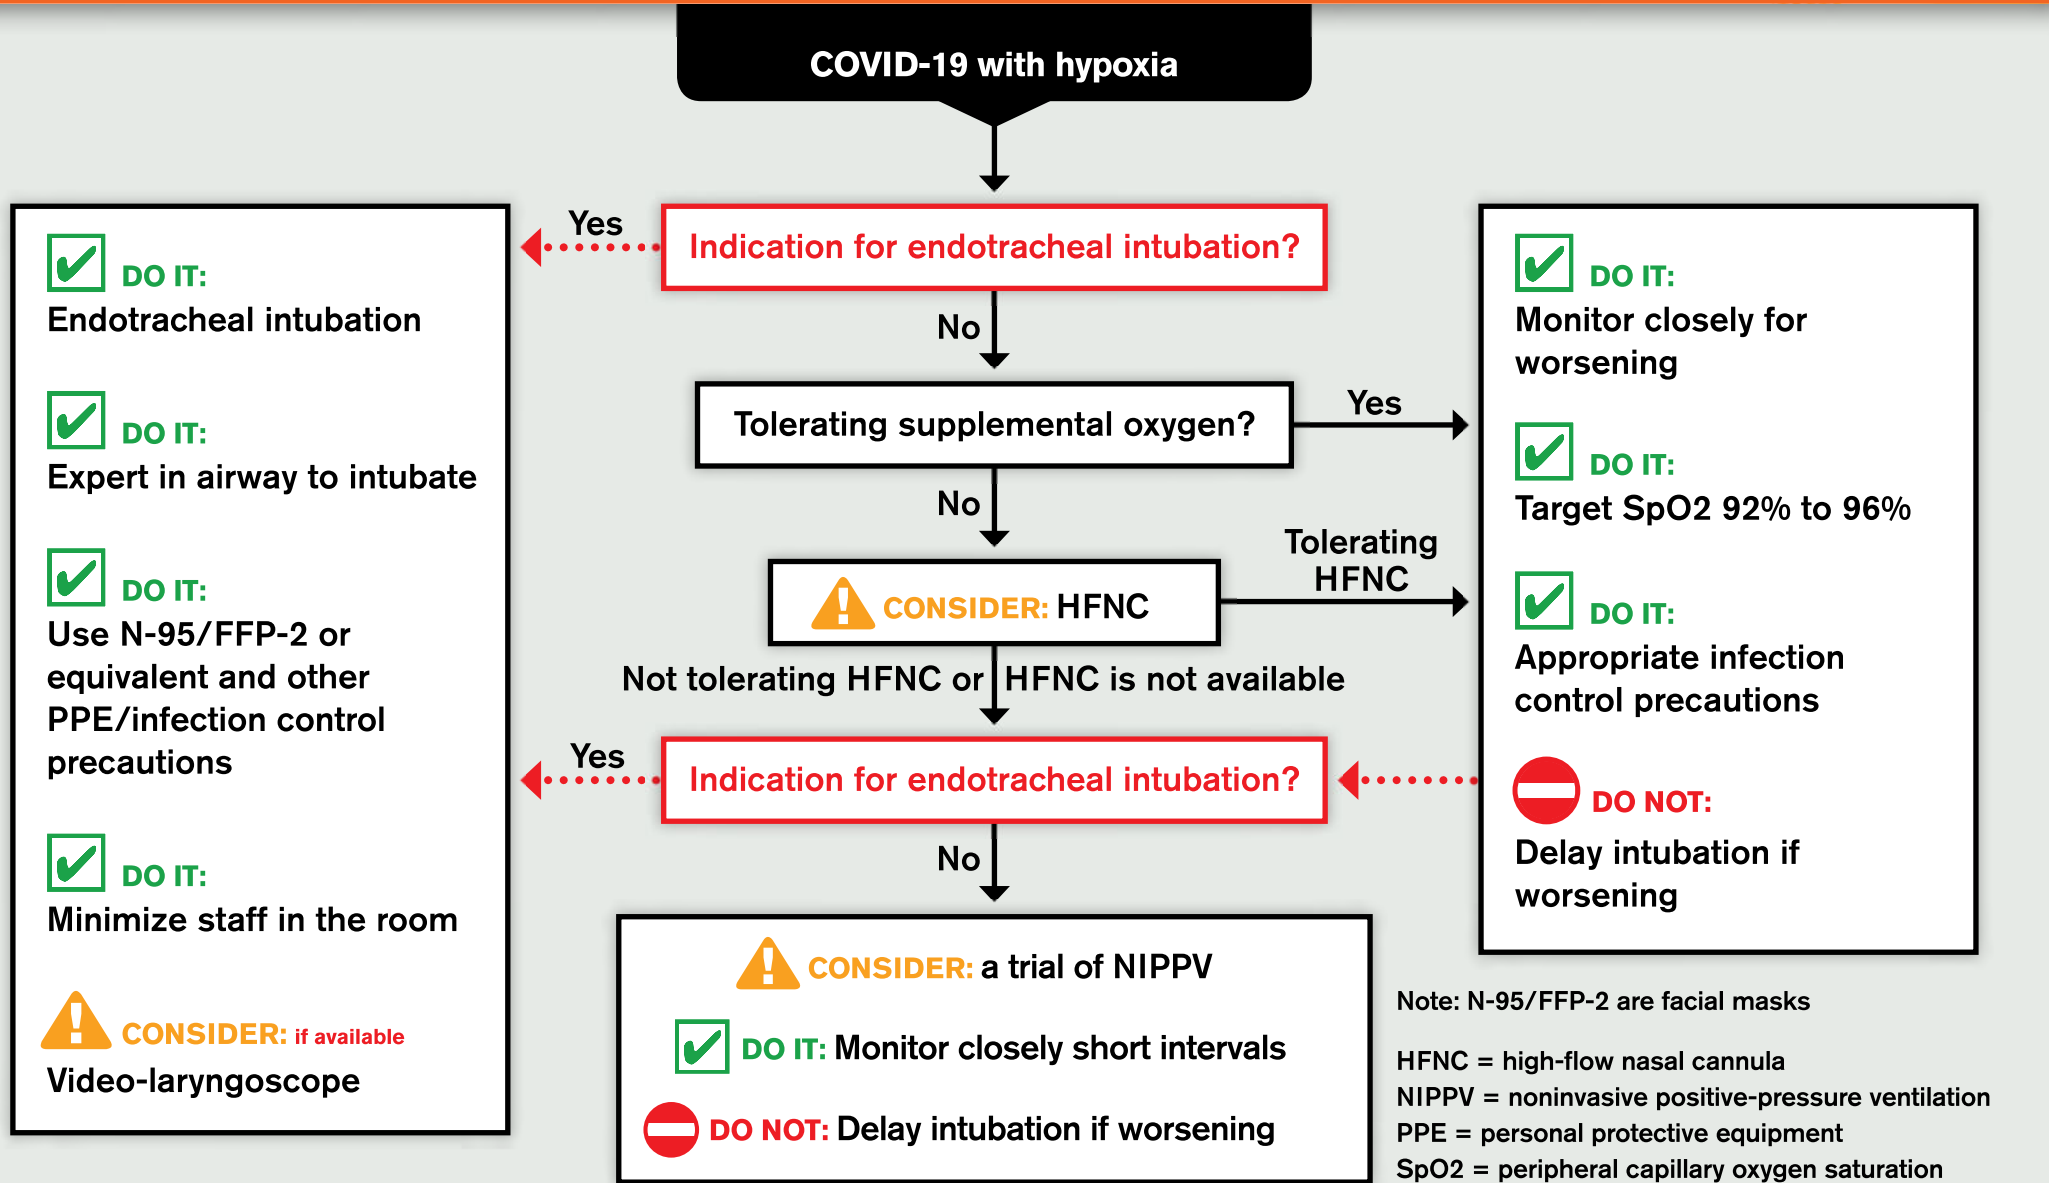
COVID-19 with hypoxia

Indication for endotracheal intubation?

Yes

No

Tolerating supplemental oxygen?

Yes

No

CONSIDER: HFNC

Tolerating HFNC

Not tolerating HFNC or HFNC is not available

Indication for endotracheal intubation?

Yes

No

CONSIDER: a trial of NIPPV

DO IT: Monitor closely short intervals

DO NOT: Delay intubation if worsening

DO IT:
Endotracheal intubation

DO IT:
Expert in airway to intubate

DO IT:
Use N-95/FFP-2 or equivalent and other PPE/infection control precautions

DO IT:
Minimize staff in the room

CONSIDER: if available
Video-laryngoscope

DO IT:
Monitor closely for worsening

DO IT:
Target SpO2 92% to 96%

DO IT:
Appropriate infection control precautions

DO NOT:
Delay intubation if worsening

Note: N-95/FFP-2 are facial masks

HFNC = high-flow nasal cannula
NIPPV = noninvasive positive-pressure ventilation
PPE = personal protective equipment
SpO2 = peripheral capillary oxygen saturation